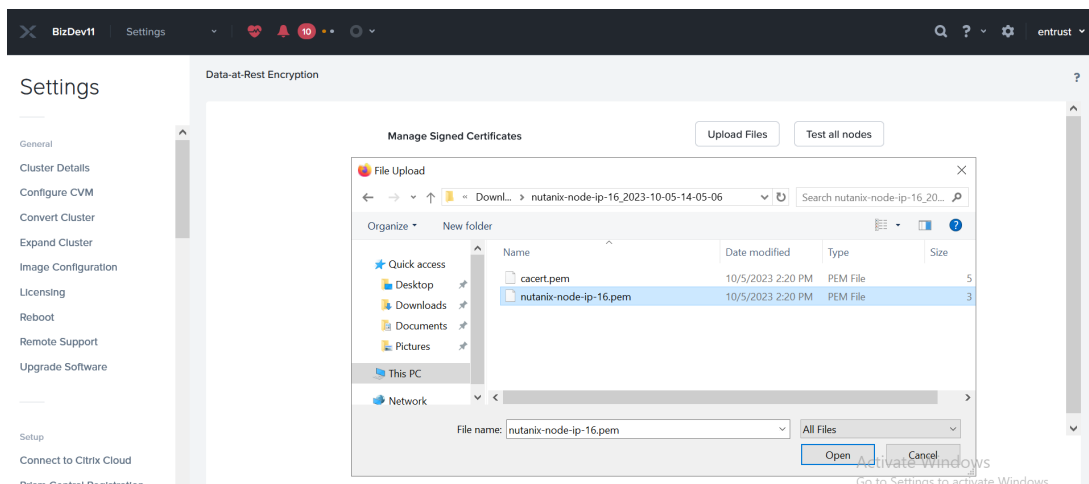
BizDev11 | Settings 10 entrust

Settings

General

Cluster Details

Configure CVM

Convert Cluster

Expand Cluster

Image Configuration

Licensing

Reboot

Remote Support

Upgrade Software

Setup

Connect to Citrix Cloud

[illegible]

Data-at-Rest Encryption

?

Manage Signed Certificates

Upload Files

Test all nodes

File Upload

« Downl... › nutanix-node-ip-16_2023-10-05-14-05-06

Search nutanix-node-ip-16_20...

Organize ▾ New folder

Quick access

Desktop

Downloads

Documents

Pictures

This PC

Network

| Name | Date modified | Type | Size |
|---|---|---|---|
| cacert.pem | 10/5/2023 2:20 PM | PEM File | 5 |
| nutanix-node-ip-16.pem | 10/5/2023 2:20 PM | PEM File | 3 |

File name: nutanix-node-ip-16.pem

All Files

Open

Cancel

Activate Windows

Go to Settings to activate Windows